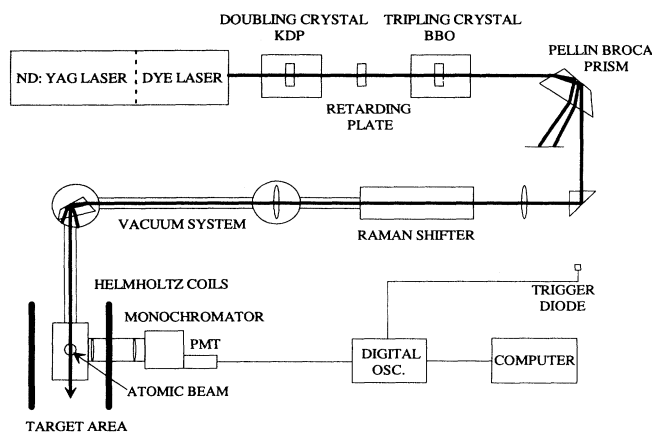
DOUBLING CRYSTAL KDP

TRIPLING CRYSTAL BBO

ND: YAG LASER

DYE LASER

PELLIN BROCA PRISM

RETARDING PLATE

VACUUM SYSTEM

RAMAN SHIFTER

HELMHOLTZ COILS

TRIGGER DIODE

MONOCHROMATOR

PMT

DIGITAL OSC.

COMPUTER

ATOMIC BEAM

TARGET AREA